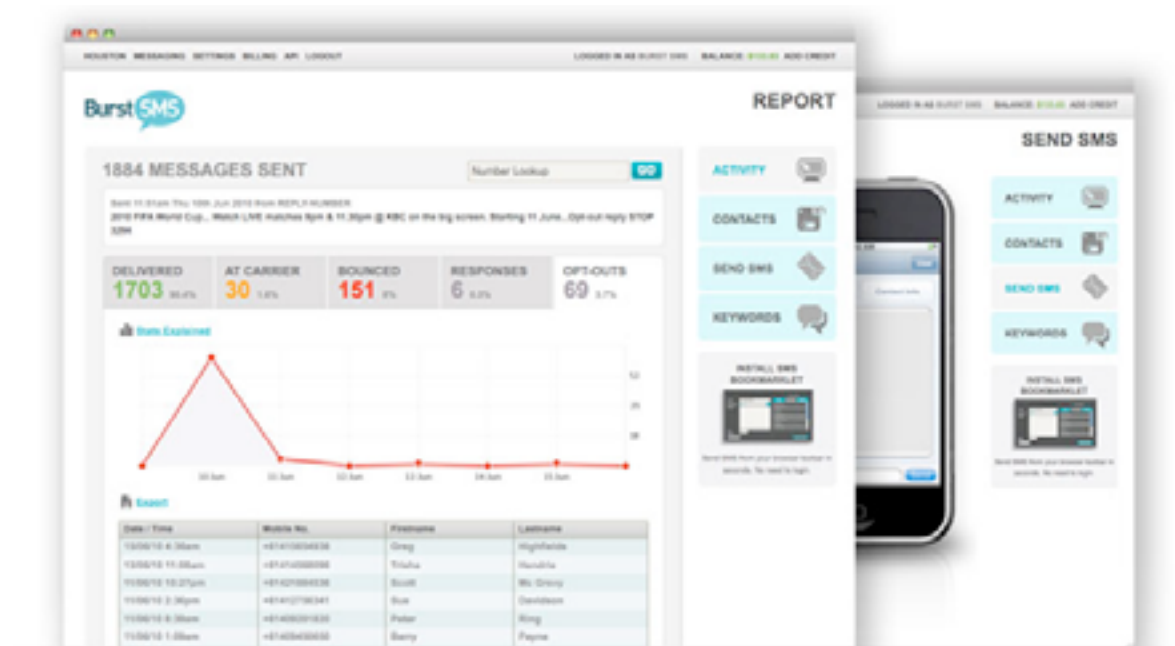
HOUSTON MESSAGING SETTINGS BILLING API LOGOUT

LOGGED IN AS BURST SMS BALANCE: $133.60 ADD CREDIT

Burst SMS

REPORT

1884 MESSAGES SENT

Number Lookup GO

Sent 11:51am Thu 10th Jun 2010 from REPLY NUMBER
2010 FIFA World Cup... Watch LIVE matches 8pm & 11.30pm @ KBC on the big screen. Starting 11 June...Opt-out reply STOP 3294

| DELIVERED | AT CARRIER | BOUNCED | RESPONSES | OPT-OUTS |
|---|---|---|---|---|
| 1703 90.4% | 30 1.6% | 151 8% | 6 0.3% | 69 3.7% |

Stats Explained

10 Jun 11 Jun 12 Jun 13 Jun 14 Jun 15 Jun

Export

| Date / Time | Mobile No. | Firstname | Lastname |
|---|---|---|---|
| 13/06/10 4:36am | +61410934936 | Greg | Highfields |
| 13/06/10 11:58am | +61414058098 | Trisha | Hendrix |
| 11/06/10 10:27pm | +61421094536 | Scott | Mc Grory |
| 11/06/10 2:36pm | +61412736341 | Sue | Davidson |
| 11/06/10 6:36am | +61405301820 | Peter | Ring |
| 11/06/10 1:08am | +61405400835 | Barry | Payne |

ACTIVITY

CONTACTS

SEND SMS

KEYWORDS

INSTALL SMS BOOKMARKLET

Send SMS from your browser toolbar in seconds. No need to login.

LOGGED IN AS BURST SMS BALANCE: $133.60 ADD CREDIT

SEND SMS

ACTIVITY

CONTACTS

SEND SMS

KEYWORDS

INSTALL SMS BOOKMARKLET

Send SMS from your browser toolbar in seconds. No need to login.